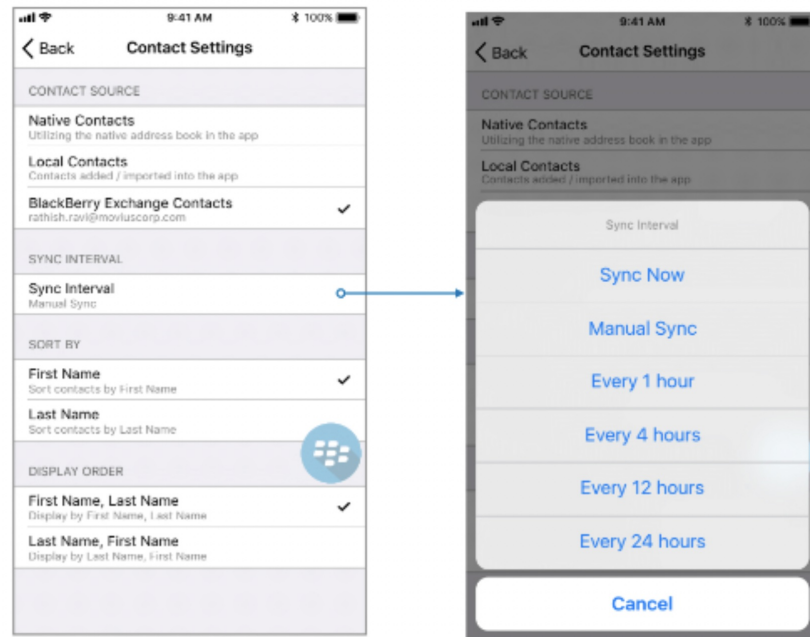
9:41 AM 100%

Back Contact Settings

CONTACT SOURCE

Native Contacts
Utilizing the native address book in the app

Local Contacts
Contacts added / imported into the app

BlackBerry Exchange Contacts
rathish.ravi@moviuscorp.com

SYNC INTERVAL

Sync Interval
Manual Sync

SORT BY

First Name
Sort contacts by First Name

Last Name
Sort contacts by Last Name

DISPLAY ORDER

First Name, Last Name
Display by First Name, Last Name

Last Name, First Name
Display by Last Name, First Name

9:41 AM 100%

Back Contact Settings

CONTACT SOURCE

Native Contacts
Utilizing the native address book in the app

Local Contacts
Contacts added / imported into the app

Sync Interval

Sync Now

Manual Sync

Every 1 hour

Every 4 hours

Every 12 hours

Every 24 hours

Cancel